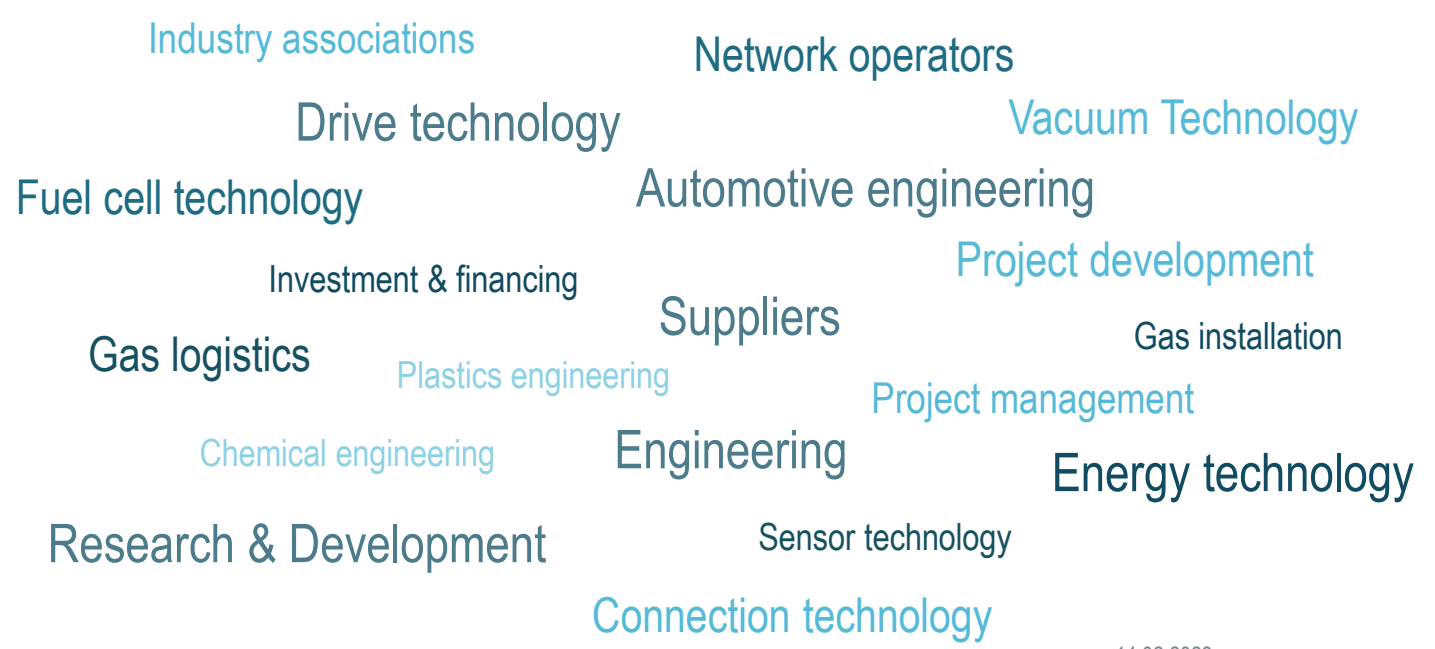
Industry associations

Network operators

Drive technology

Vacuum Technology

Fuel cell technology

Automotive engineering

Project development

Investment & financing

Suppliers

Gas installation

Gas logistics

Plastics engineering

Project management

Chemical engineering

Engineering

Energy technology

Research & Development

Sensor technology

Connection technology

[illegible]